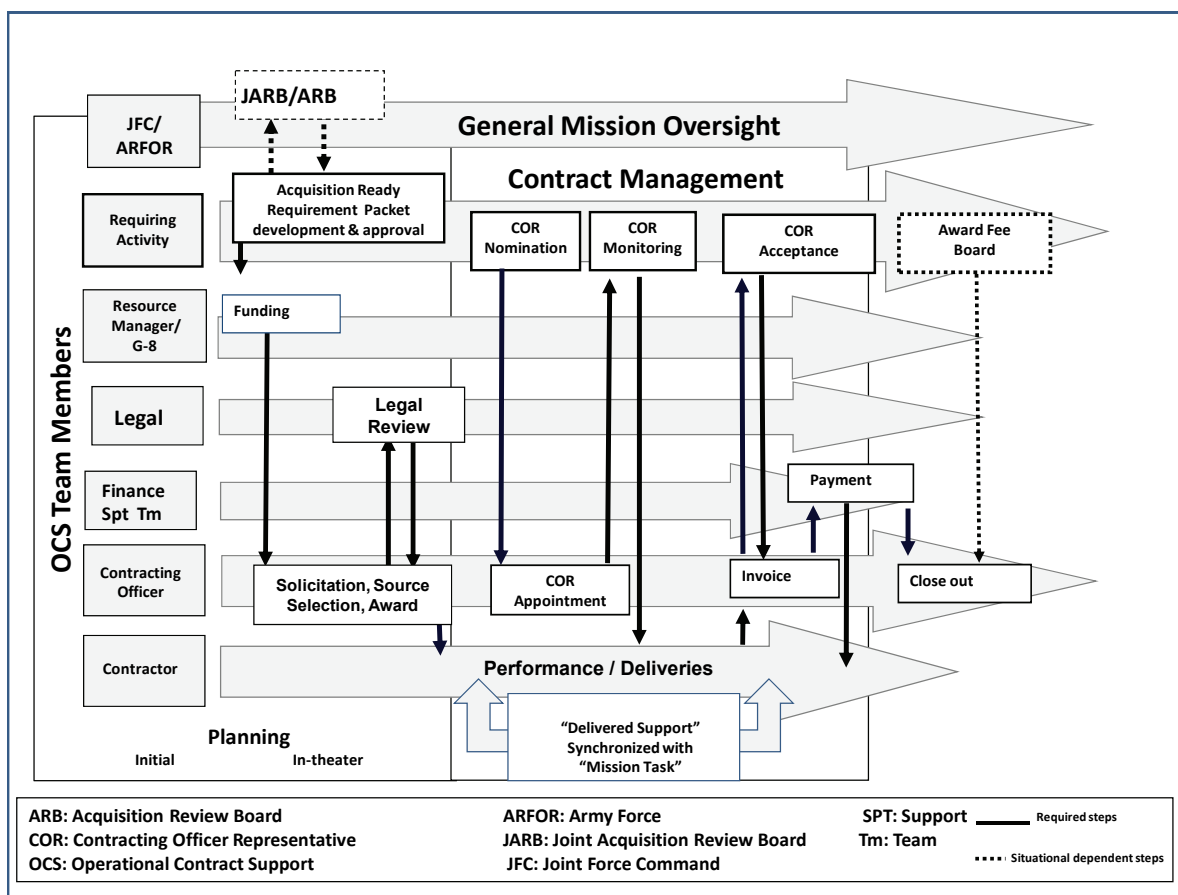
JARB/ARB

JFC/ ARFOR

General Mission Oversight

Contract Management

OCS Team Members

Requiring Activity

Acquisition Ready Requirement Packet development & approval

COR Nomination

COR Monitoring

COR Acceptance

Award Fee Board

Resource Manager/ G-8

Funding

Legal

Legal Review

Finance Spt Tm

Payment

Contracting Officer

Solicitation, Source Selection, Award

COR Appointment

Invoice

Close out

Contractor

Performance / Deliveries

"Delivered Support" Synchronized with "Mission Task"

Planning

Initial

In-theater

ARB: Acquisition Review Board
COR: Contracting Officer Representative
OCS: Operational Contract Support

ARFOR: Army Force
JARB: Joint Acquisition Review Board
JFC: Joint Force Command

SPT: Support
Tm: Team

Required steps
Situational dependent steps